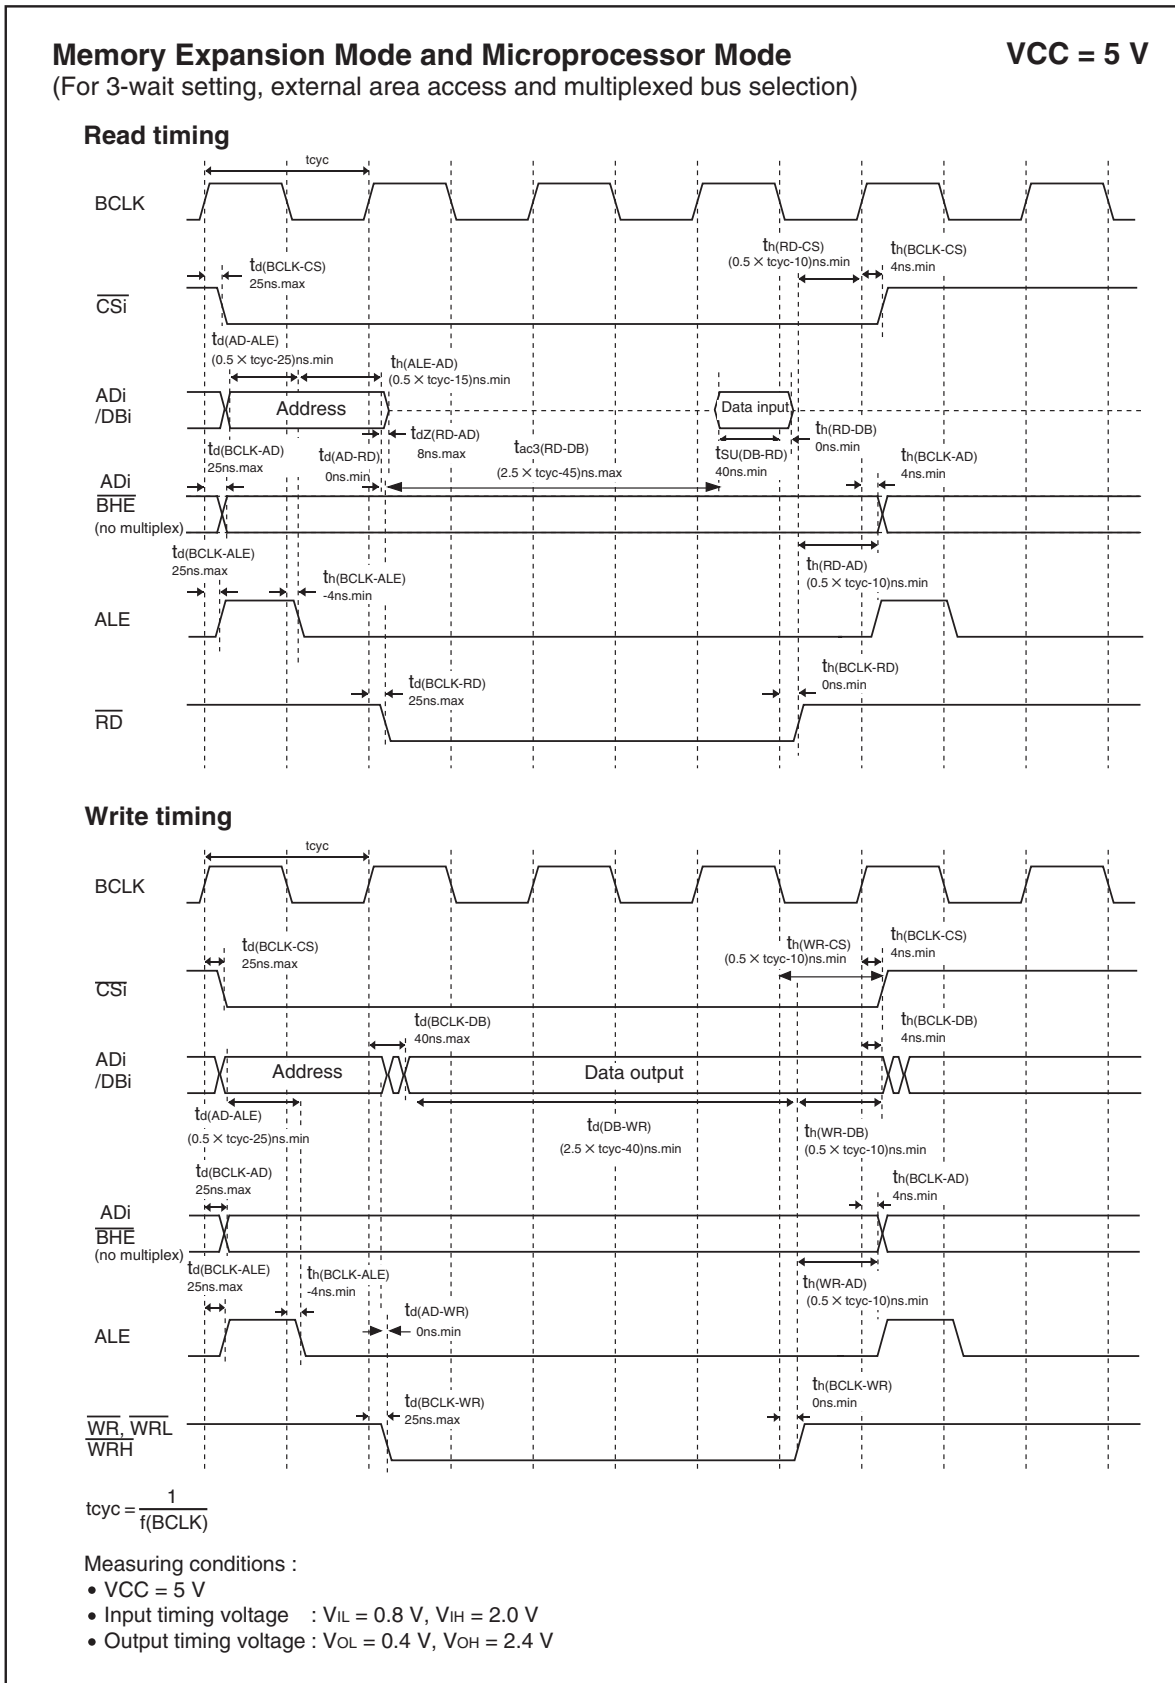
Memory Expansion Mode and Microprocessor Mode

VCC = 5 V

(For 3-wait setting, external area access and multiplexed bus selection)

Read timing

tcyc

BCLK

$t_{h(RD-CS)}$
(0.5 × tcyc-10)ns.min

$t_{h(BCLK-CS)}$
4ns.min

$t_{d(BCLK-CS)}$
25ns.max

$\overline{CSi}$

$t_{d(AD-ALE)}$
(0.5 × tcyc-25)ns.min

$t_{h(ALE-AD)}$
(0.5 × tcyc-15)ns.min

ADi
/DBi

Address

Data input

$t_{dZ(RD-AD)}$
8ns.max

$t_{h(RD-DB)}$
0ns.min

$t_{d(BCLK-AD)}$
25ns.max

$t_{d(AD-RD)}$
0ns.min

$t_{ac3(RD-DB)}$
(2.5 × tcyc-45)ns.max

$t_{SU(DB-RD)}$
40ns.min

$t_{h(BCLK-AD)}$
4ns.min

ADi
$\overline{BHE}$
(no multiplex)

$t_{d(BCLK-ALE)}$
25ns.max

$t_{h(BCLK-ALE)}$
-4ns.min

$t_{h(RD-AD)}$
(0.5 × tcyc-10)ns.min

ALE

$t_{d(BCLK-RD)}$
25ns.max

$t_{h(BCLK-RD)}$
0ns.min

$\overline{RD}$

Write timing

tcyc

BCLK

$t_{d(BCLK-CS)}$
25ns.max

$t_{h(WR-CS)}$
(0.5 × tcyc-10)ns.min

$t_{h(BCLK-CS)}$
4ns.min

$\overline{CSi}$

$t_{d(BCLK-DB)}$
40ns.max

$t_{h(BCLK-DB)}$
4ns.min

ADi
/DBi

Address

Data output

$t_{d(AD-ALE)}$
(0.5 × tcyc-25)ns.min

$t_{d(DB-WR)}$
(2.5 × tcyc-40)ns.min

$t_{h(WR-DB)}$
(0.5 × tcyc-10)ns.min

$t_{d(BCLK-AD)}$
25ns.max

$t_{h(BCLK-AD)}$
4ns.min

ADi
$\overline{BHE}$
(no multiplex)

$t_{d(BCLK-ALE)}$
25ns.max

$t_{h(BCLK-ALE)}$
-4ns.min

$t_{h(WR-AD)}$
(0.5 × tcyc-10)ns.min

$t_{d(AD-WR)}$
0ns.min

ALE

$t_{d(BCLK-WR)}$
25ns.max

$t_{h(BCLK-WR)}$
0ns.min

$\overline{WR}$, $\overline{WRL}$
$\overline{WRH}$

$tcyc = \frac{1}{f(BCLK)}$

Measuring conditions :
• VCC = 5 V
• Input timing voltage : $V_{IL}$ = 0.8 V, $V_{IH}$ = 2.0 V
• Output timing voltage : $V_{OL}$ = 0.4 V, $V_{OH}$ = 2.4 V